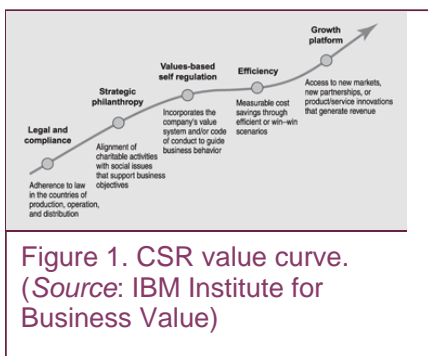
Legal and compliance

Adherence to law in the countries of production, operation, and distribution

Strategic philanthropy

Alignment of charitable activities with social issues that support business objectives

Values-based self regulation

Incorporates the company's value system and/or code of conduct to guide business behavior

Efficiency

Measurable cost savings through efficient or win–win scenarios

Growth platform

Access to new markets, new partnerships, or product/service innovations that generate revenue

Figure 1. CSR value curve. (*Source*: IBM Institute for Business Value)